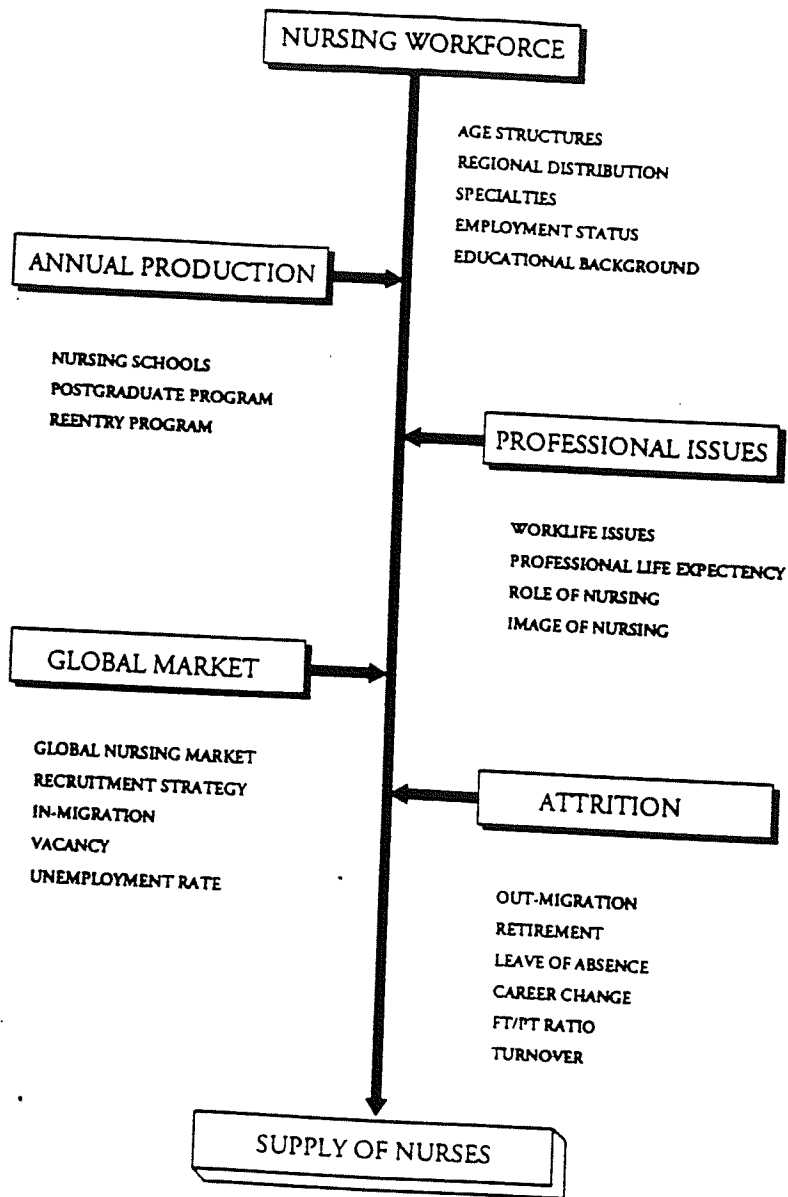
NURSING WORKFORCE

AGE STRUCTURES
REGIONAL DISTRIBUTION
SPECIALTIES
EMPLOYMENT STATUS
EDUCATIONAL BACKGROUND

ANNUAL PRODUCTION

NURSING SCHOOLS
POSTGRADUATE PROGRAM
REENTRY PROGRAM

PROFESSIONAL ISSUES

WORKLIFE ISSUES
PROFESSIONAL LIFE EXPECTENCY
ROLE OF NURSING
IMAGE OF NURSING

GLOBAL MARKET

GLOBAL NURSING MARKET
RECRUITMENT STRATEGY
IN-MIGRATION
VACANCY
UNEMPLOYMENT RATE

ATTRITION

OUT-MIGRATION
RETIREMENT
LEAVE OF ABSENCE
CAREER CHANGE
FT/PT RATIO
TURNOVER

SUPPLY OF NURSES